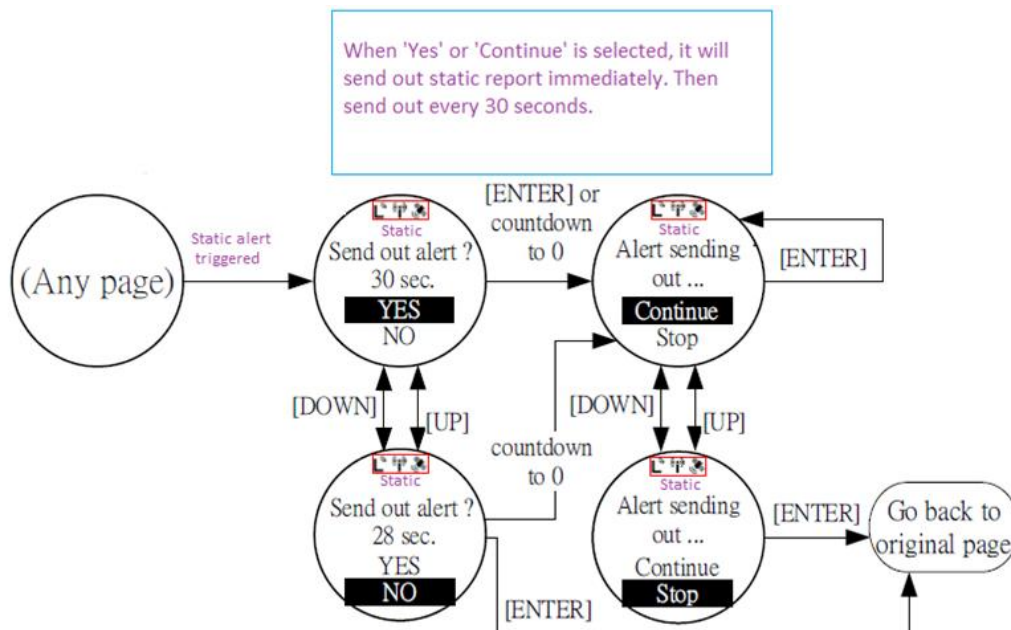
When 'Yes' or 'Continue' is selected, it will send out static report immediately. Then send out every 30 seconds.

(Any page)

Static alert triggered

Static
Send out alert ?
30 sec.
YES
NO

[ENTER] or countdown to 0

Static
Alert sending out ...
Continue
Stop

[ENTER]

[DOWN]
[UP]

countdown to 0

[DOWN]
[UP]

Static
Send out alert ?
28 sec.
YES
NO

[ENTER]

Static
Alert sending out ...
Continue
Stop

[ENTER]

Go back to original page